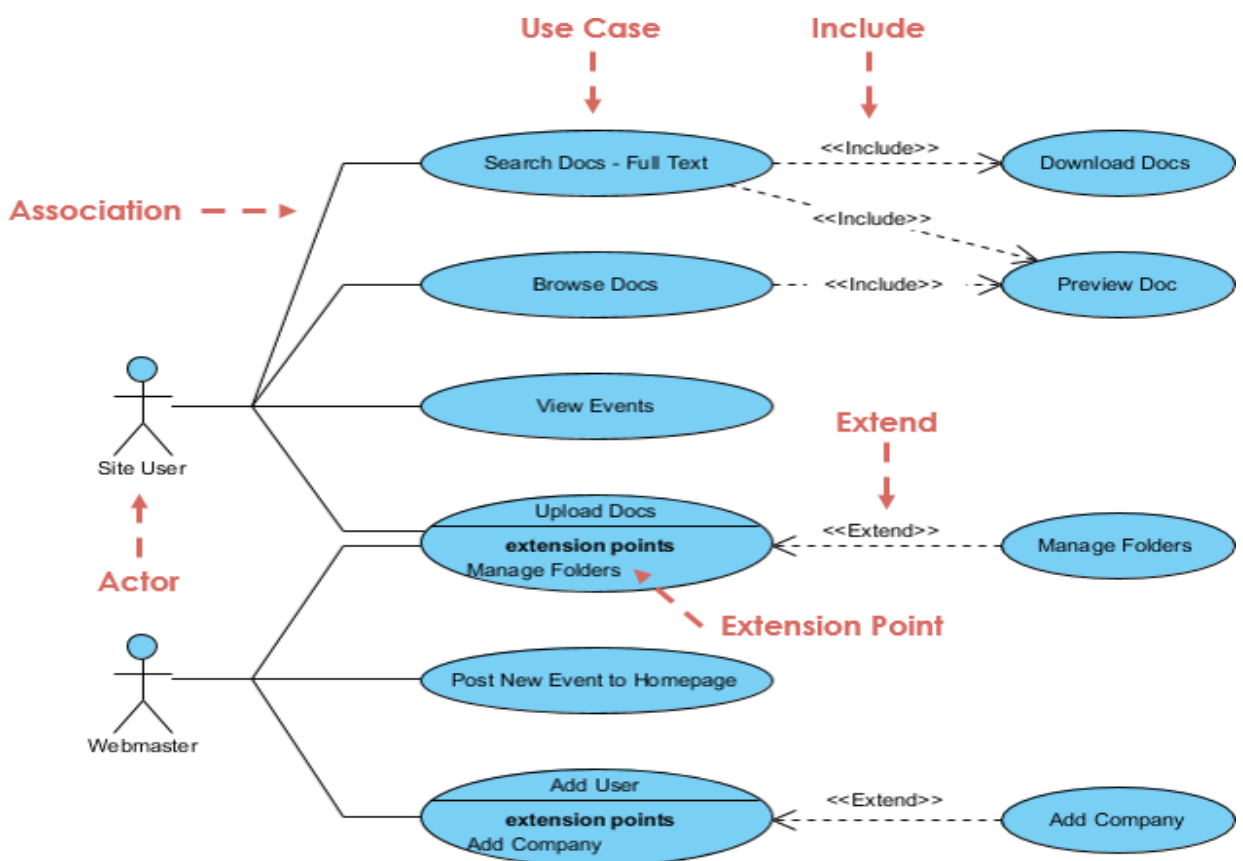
Use Case

Include

Search Docs - Full Text

<<Include>>

Download Docs

Association

<<Include>>

Browse Docs

<<Include>>

Preview Doc

View Events

Site User

Extend

Upload Docs

extension points
Manage Folders

<<Extend>>

Manage Folders

Actor

Extension Point

Post New Event to Homepage

Webmaster

Add User

extension points
Add Company

<<Extend>>

Add Company